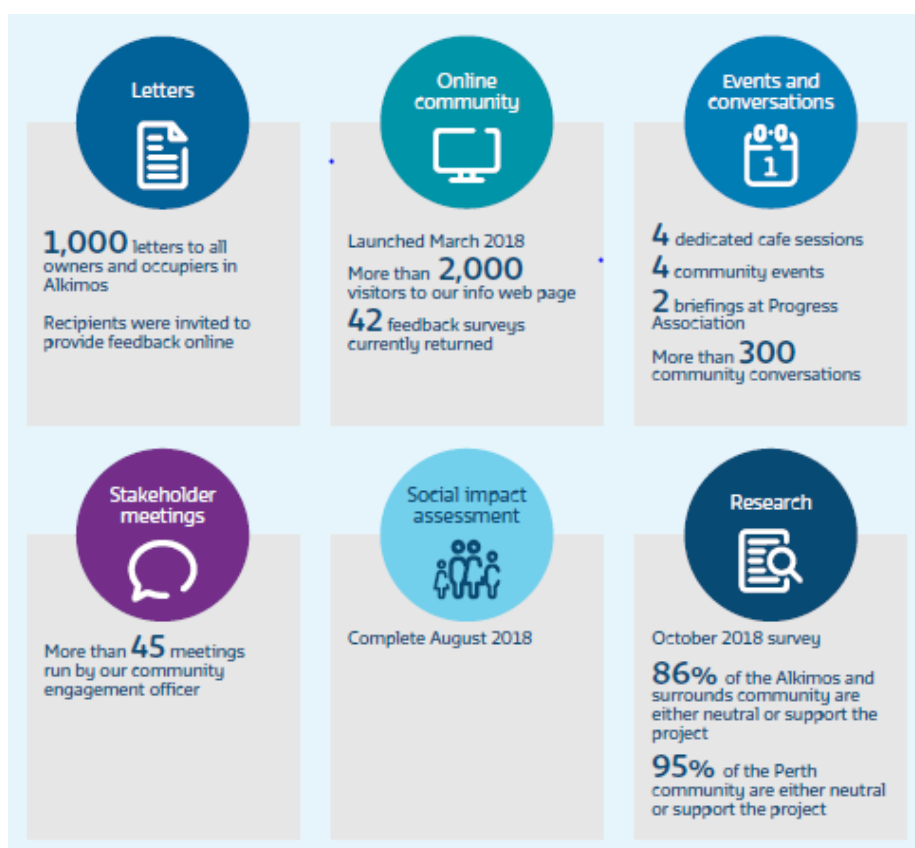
Letters

1,000 letters to all owners and occupiers in Alkimos

Recipients were invited to provide feedback online

Online community

Launched March 2018

More than 2,000 visitors to our info web page

42 feedback surveys currently returned

Events and conversations

4 dedicated cafe sessions

4 community events

2 briefings at Progress Association

More than 300 community conversations

Stakeholder meetings

More than 45 meetings run by our community engagement officer

Social impact assessment

Complete August 2018

Research

October 2018 survey

86% of the Alkimos and surrounds community are either neutral or support the project

95% of the Perth community are either neutral or support the project